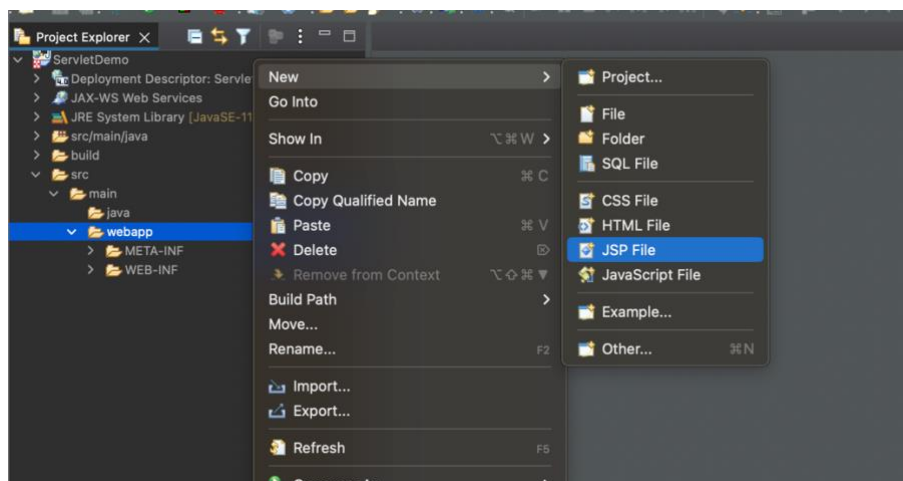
Project Explorer ×

ServletDemo
Deployment Descriptor: Servle
JAX-WS Web Services
JRE System Library [JavaSE-11
src/main/java
build
src
main
java
webapp
META-INF
WEB-INF

New
Go Into
Show In ⌥⌘W
Copy ⌘C
Copy Qualified Name
Paste ⌘V
Delete
Remove from Context ⌥⇧⌘▼
Build Path
Move...
Rename... F2
Import...
Export...
Refresh F5

Project...
File
Folder
SQL File
CSS File
HTML File
JSP File
JavaScript File
Example...
Other... ⌘N